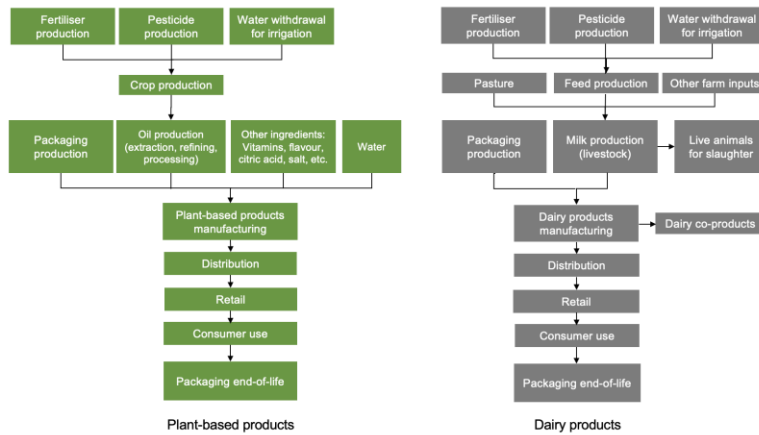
Fertiliser production

Pesticide production

Water withdrawal for irrigation

Crop production

Packaging production

Oil production (extraction, refining, processing)

Other ingredients: Vitamins, flavour, citric acid, salt, etc.

Water

Plant-based products manufacturing

Distribution

Retail

Consumer use

Packaging end-of-life

Plant-based products

Fertiliser production

Pesticide production

Water withdrawal for irrigation

Pasture

Feed production

Other farm inputs

Packaging production

Milk production (livestock)

Live animals for slaughter

Dairy products manufacturing

Dairy co-products

Distribution

Retail

Consumer use

Packaging end-of-life

Dairy products